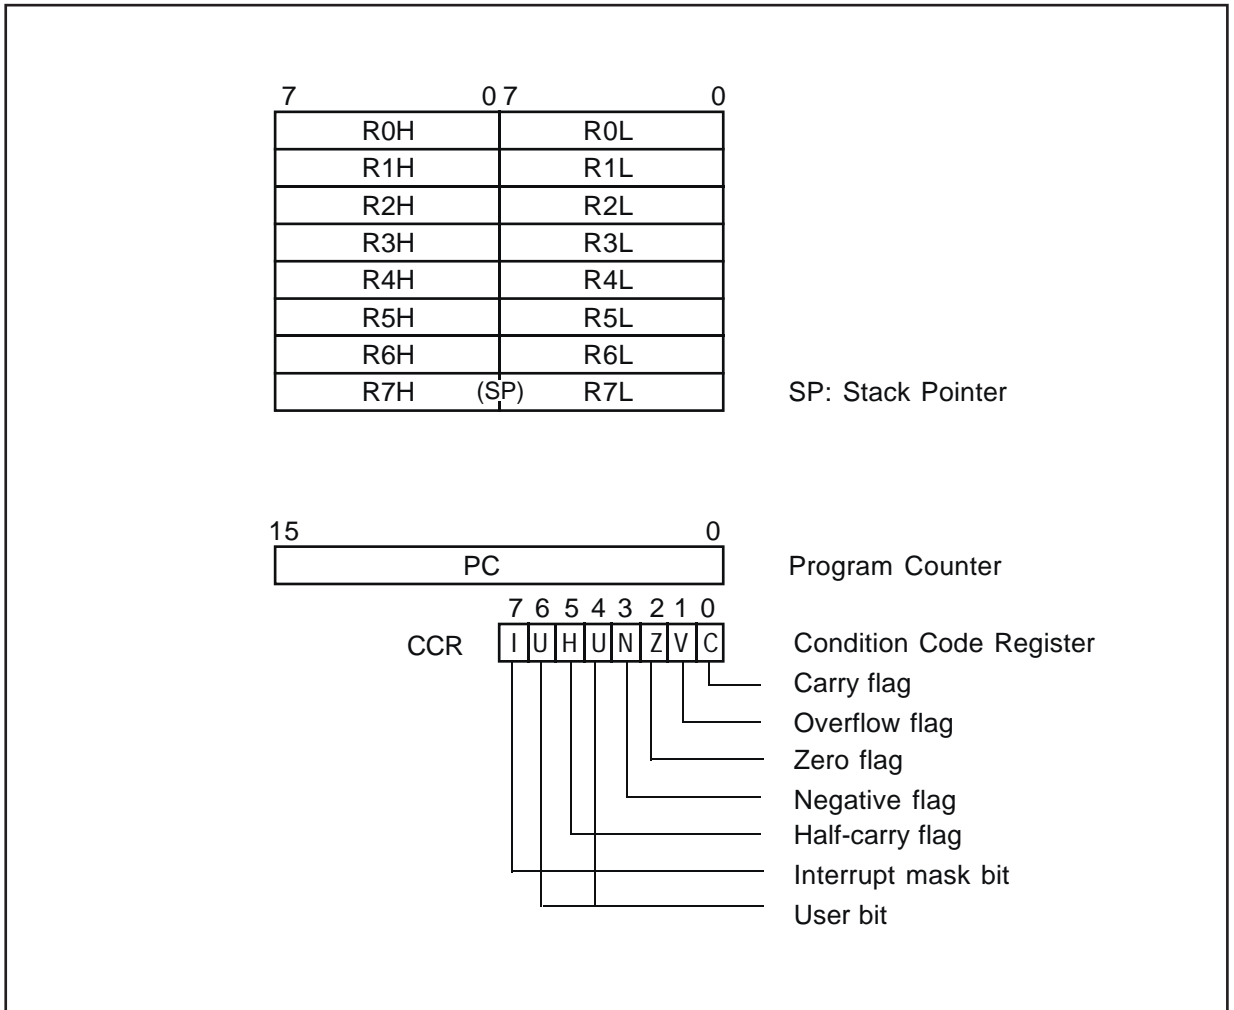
7 0 7 0

| R0H | R0L |
|---|---|
| R1H | R1L |
| R2H | R2L |
| R3H | R3L |
| R4H | R4L |
| R5H | R5L |
| R6H | R6L |
| R7H (SP) | R7L |

SP: Stack Pointer

15 0

PC

Program Counter

7 6 5 4 3 2 1 0

CCR

| I | U | H | U | N | Z | V | C |
|---|---|---|---|---|---|---|---|

Condition Code Register

Carry flag

Overflow flag

Zero flag

Negative flag

Half-carry flag

Interrupt mask bit

User bit